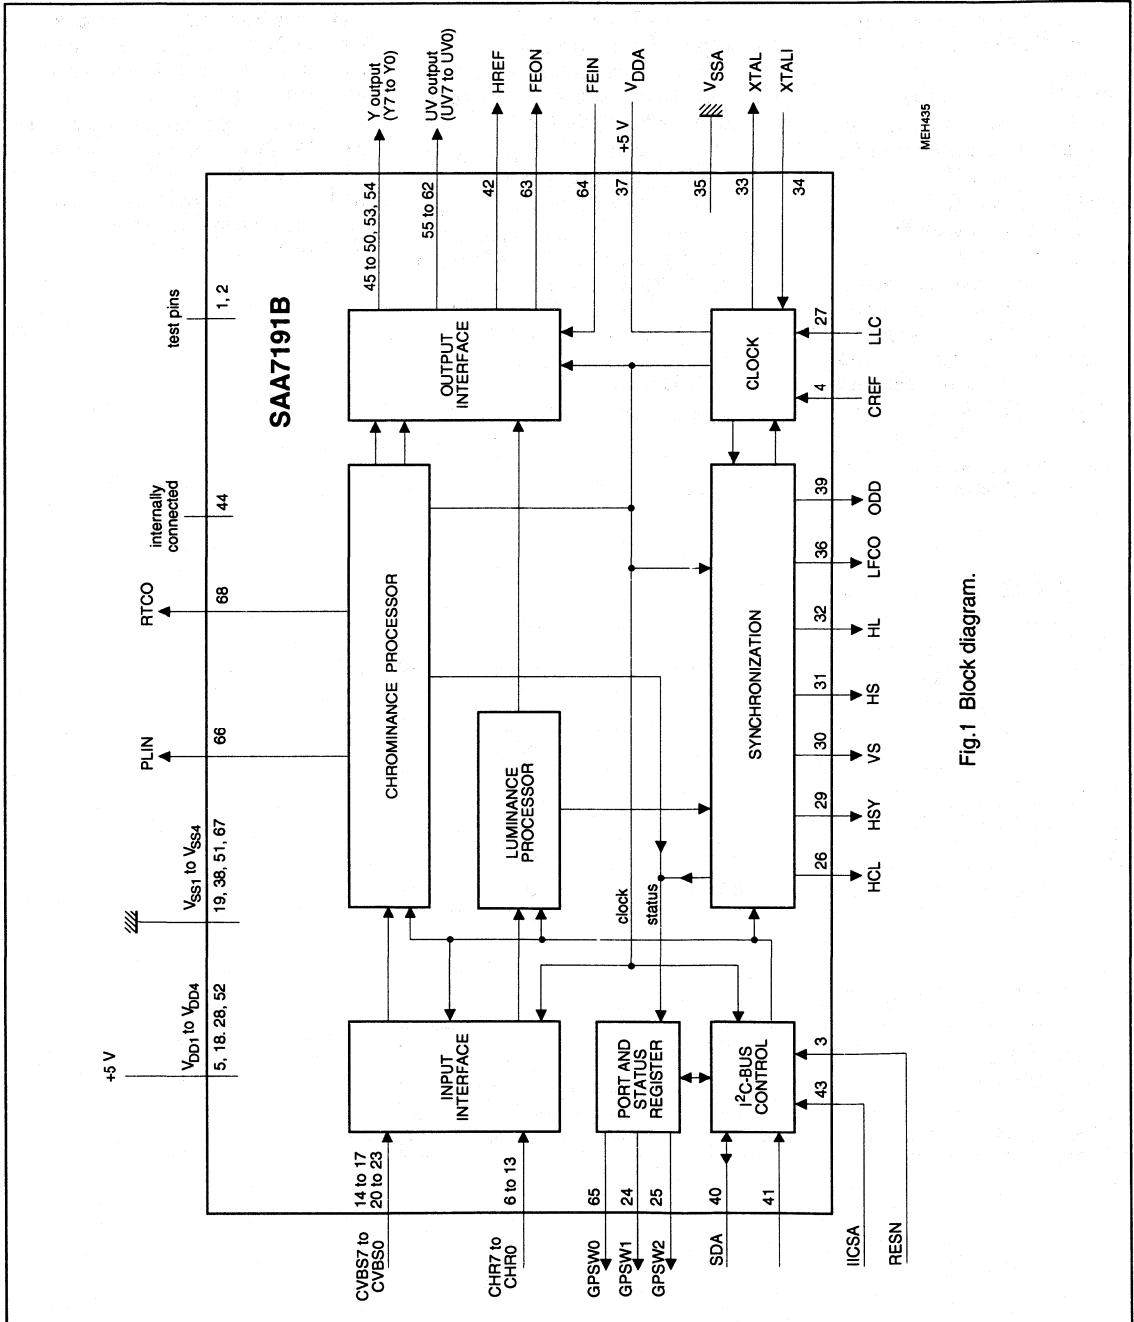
SAA7191B

test pins
1, 2

internally connected
44

RTCO
68

PLIN
66

$V_{SS1}$ to $V_{SS4}$
19, 38, 51, 67

+5 V
$V_{DD1}$ to $V_{DD4}$
5, 18, 28, 52

Y output (Y7 to Y0)
45 to 50, 53, 54

UV output (UV7 to UV0)
55 to 62

HREF
42

FEON
63

FEIN
64

+5 V
$V_{DDA}$
37

$V_{SSA}$
35

XTAL
33

XTALI
34

MEH435

OUTPUT INTERFACE

CLOCK

27
LLC

4
CREF

CHROMINANCE PROCESSOR

LUMINANCE PROCESSOR

SYNCHRONIZATION

39
ODD

36
LFCO

32
HL

31
HS

30
VS

29
HSY

26
HCL

clock

status

INPUT INTERFACE

PORT AND STATUS REGISTER

$I^2C$-BUS CONTROL

3

43

CVBS7 to CVBS0
14 to 17
20 to 23

CHR7 to CHR0
6 to 13

GPSW0
65

GPSW1
24

GPSW2
25

SDA
40

41

IICSA

RESN

Fig.1 Block diagram.